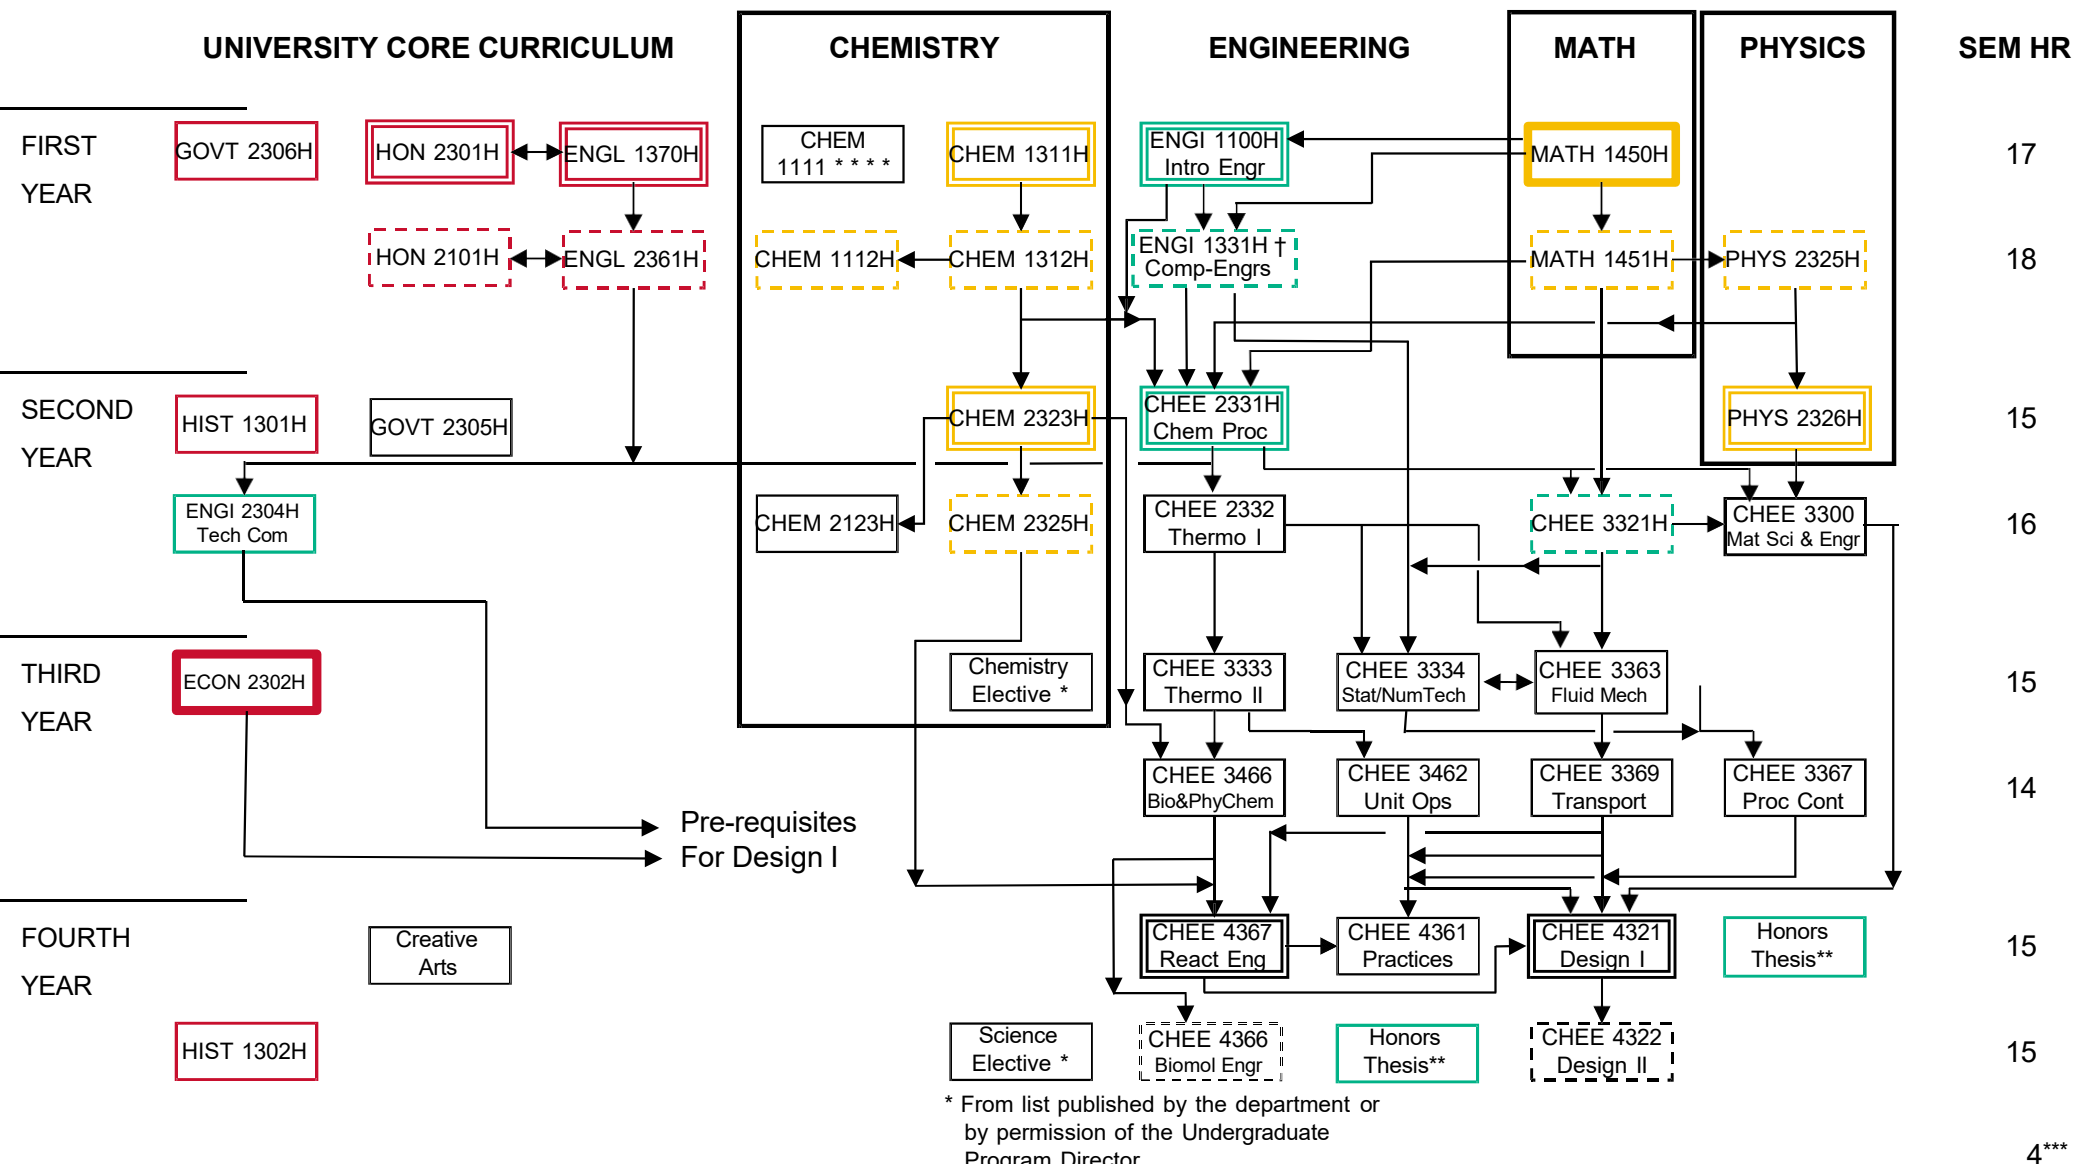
UNIVERSITY CORE CURRICULUM | CHEMISTRY | ENGINEERING | MATH | PHYSICS | SEM HR

FIRST YEAR

GOVT 2306H
HON 2301H
ENGL 1370H
CHEM 1111 * * * *
CHEM 1311H
ENGI 1100H Intro Engr
MATH 1450H
17

HON 2101H
ENGL 2361H
CHEM 1112H
CHEM 1312H
ENGI 1331H † Comp-Engrs
MATH 1451H
PHYS 2325H
18

SECOND YEAR

HIST 1301H
GOVT 2305H
CHEM 2323H
CHEE 2331H Chem Proc
PHYS 2326H
15

ENGI 2304H Tech Com
CHEM 2123H
CHEM 2325H
CHEE 2332 Thermo I
CHEE 3321H
CHEE 3300 Mat Sci & Engr
16

THIRD YEAR

ECON 2302H
Chemistry Elective *
CHEE 3333 Thermo II
CHEE 3334 Stat/NumTech
CHEE 3363 Fluid Mech
15

CHEE 3466 Bio&PhyChem
CHEE 3462 Unit Ops
CHEE 3369 Transport
CHEE 3367 Proc Cont
14

Pre-requisites For Design I

FOURTH YEAR

Creative Arts
CHEE 4367 React Eng
CHEE 4361 Practices
CHEE 4321 Design I
Honors Thesis**
15

HIST 1302H
Science Elective *
CHEE 4366 Biomol Engr
Honors Thesis**
CHEE 4322 Design II
15

* From list published by the department or by permission of the Undergraduate Program Director

$4^{***}$